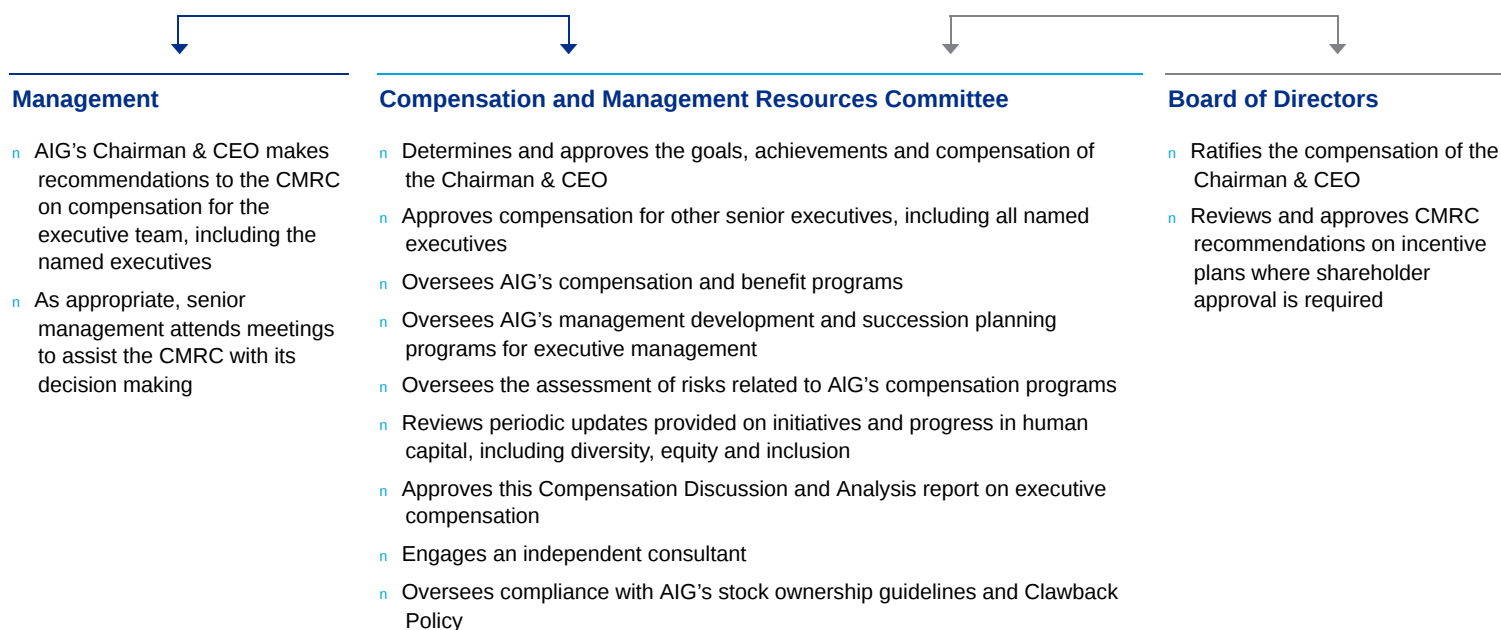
Management

n AIG’s Chairman & CEO makes recommendations to the CMRC on compensation for the executive team, including the named executives

n As appropriate, senior management attends meetings to assist the CMRC with its decision making

Compensation and Management Resources Committee

n Determines and approves the goals, achievements and compensation of the Chairman & CEO

n Approves compensation for other senior executives, including all named executives

n Oversees AIG’s compensation and benefit programs

n Oversees AIG’s management development and succession planning programs for executive management

n Oversees the assessment of risks related to AIG’s compensation programs

n Reviews periodic updates provided on initiatives and progress in human capital, including diversity, equity and inclusion

n Approves this Compensation Discussion and Analysis report on executive compensation

n Engages an independent consultant

n Oversees compliance with AIG’s stock ownership guidelines and Clawback Policy

Board of Directors

n Ratifies the compensation of the Chairman & CEO

n Reviews and approves CMRC recommendations on incentive plans where shareholder approval is required